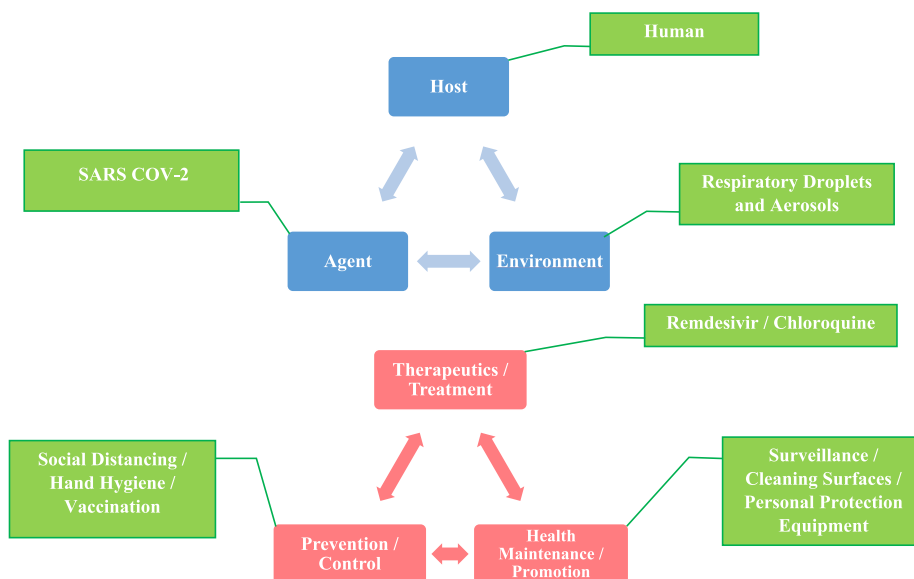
Human

Host

SARS COV-2

Respiratory Droplets and Aerosols

Agent

Environment

Remdesivir / Chloroquine

Therapeutics / Treatment

Social Distancing / Hand Hygiene / Vaccination

Surveillance / Cleaning Surfaces / Personal Protection Equipment

Prevention / Control

Health Maintenance / Promotion